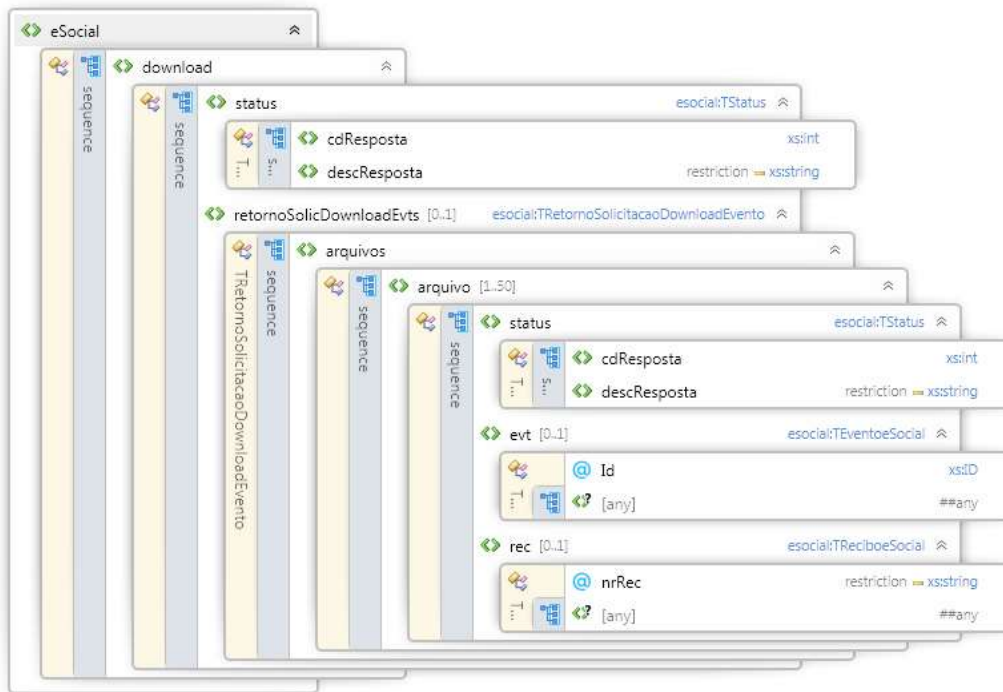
eSocial

sequence

download

sequence

status esocial:TStatus

T... S... cdResposta xs:int

descResposta restriction xs:string

retornoSolicDownloadEvts [0..1] esocial:TRetornoSolicitacaoDownloadEvento

TRetornoSolicitacaoDownloadEvento

sequence

arquivos

sequence

arquivo [1..50]

sequence

status esocial:TStatus

T... S... cdResposta xs:int

descResposta restriction xs:string

evt [0..1] esocial:TEventoeSocial

@ Id xs:ID

T... [any] ##any

rec [0..1] esocial:TReciboeSocial

@ nrRec restriction xs:string

T... [any] ##any